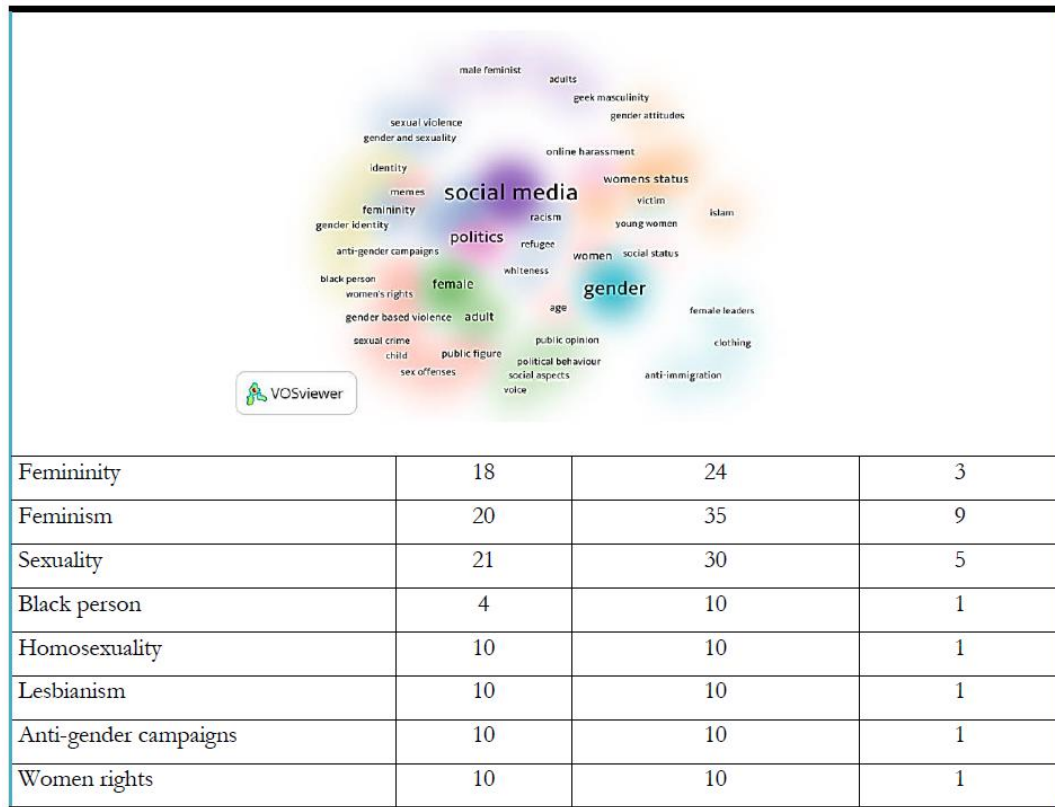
male feminist
adults
geek masculinity
gender attitudes
sexual violence
gender and sexuality
online harassment
identity
memes
social media
womens status
femininity
victim
gender identity
racism
young women
islam
anti-gender campaigns
politics
refugee
women
social status
whiteness
black person
women's rights
female
gender
age
gender based violence
adult
female leaders
sexual crime
public opinion
child
public figure
political behaviour
clothing
sex offenses
social aspects
anti-immigration
voice
VOSviewer

| Femininity | 18 | 24 | 3 |
|---|---|---|---|
| Feminism | 20 | 35 | 9 |
| Sexuality | 21 | 30 | 5 |
| Black person | 4 | 10 | 1 |
| Homosexuality | 10 | 10 | 1 |
| Lesbianism | 10 | 10 | 1 |
| Anti-gender campaigns | 10 | 10 | 1 |
| Women rights | 10 | 10 | 1 |